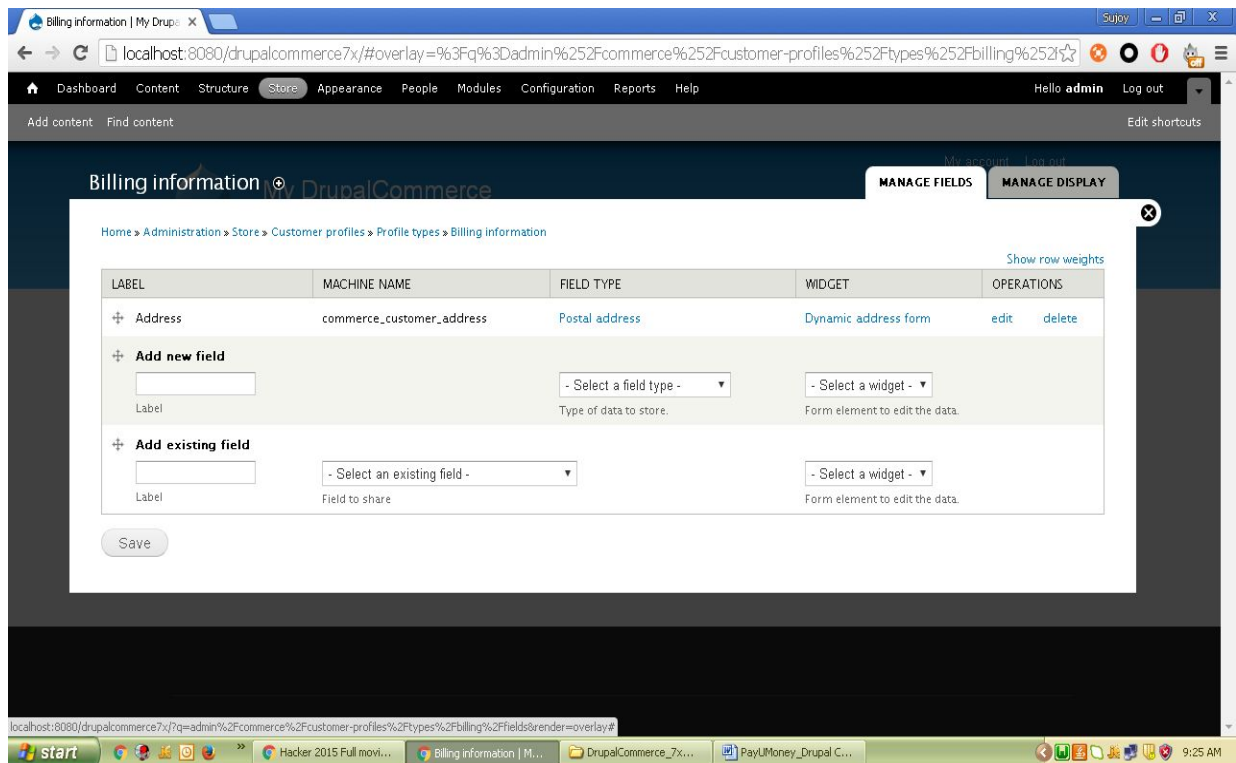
Billing information | My Drupa ×

Sujoy

localhost:8080/drupalcommerce7x/#overlay=%3Fq%3Dadmin%252Fcommerce%252Fcustomer-profiles%252Ftypes%252Fbilling%252f

Dashboard Content Structure Store Appearance People Modules Configuration Reports Help

Hello admin Log out

Add content Find content

Edit shortcuts

My account Log out

Billing information

My DrupalCommerce

MANAGE FIELDS MANAGE DISPLAY

Home » Administration » Store » Customer profiles » Profile types » Billing information

Show row weights

| LABEL | MACHINE NAME | FIELD TYPE | WIDGET | OPERATIONS |
|---|---|---|---|---|
| Address | commerce_customer_address | Postal address | Dynamic address form | edit delete |
| Add new field Label | | - Select a field type - Type of data to store. | - Select a widget - Form element to edit the data. | |
| Add existing field Label | - Select an existing field - Field to share | | - Select a widget - Form element to edit the data. | |

Save

localhost:8080/drupalcommerce7x/?q=admin%2Fcommerce%2Fcustomer-profiles%2Ftypes%2Fbilling%2Ffields&render=overlay#

start Hacker 2015 Full movi... Billing information | M... DrupalCommerce_7x... PayUMoney_Drupal C... 9:25 AM